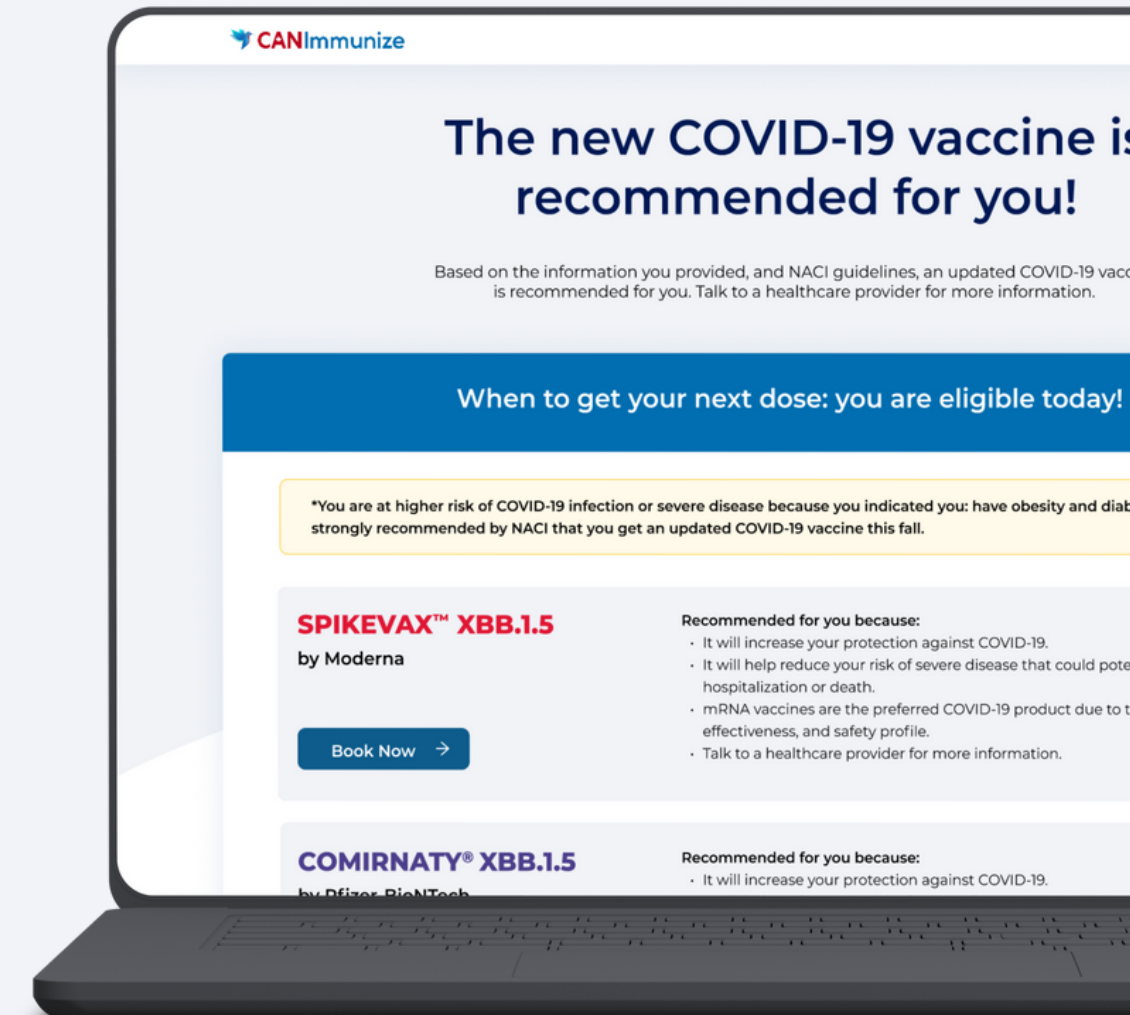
CANImmunize

The new COVID-19 vaccine is recommended for you!

Based on the information you provided, and NACI guidelines, an updated COVID-19 vacc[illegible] is recommended for you. Talk to a healthcare provider for more information.

When to get your next dose: you are eligible today!

*You are at higher risk of COVID-19 infection or severe disease because you indicated you: have obesity and diab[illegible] strongly recommended by NACI that you get an updated COVID-19 vaccine this fall.

SPIKEVAX™ XBB.1.5
by Moderna

Book Now →

Recommended for you because:
· It will increase your protection against COVID-19.
· It will help reduce your risk of severe disease that could pote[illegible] hospitalization or death.
· mRNA vaccines are the preferred COVID-19 product due to t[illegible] effectiveness, and safety profile.
· Talk to a healthcare provider for more information.

COMIRNATY® XBB.1.5
by Pfizer-BioNTech

Recommended for you because:
· It will increase your protection against COVID-19.